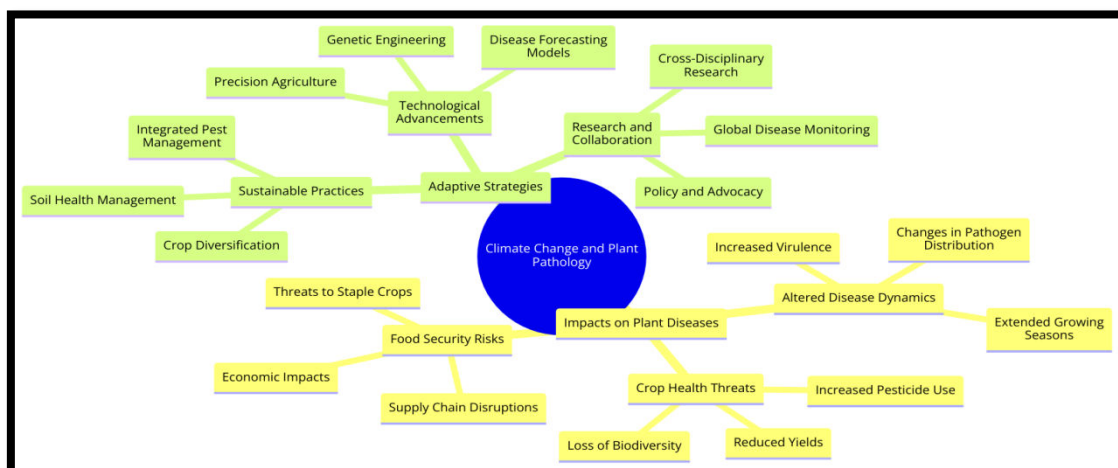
Genetic Engineering

Disease Forecasting Models

Precision Agriculture

Technological Advancements

Cross-Disciplinary Research

Integrated Pest Management

Research and Collaboration

Global Disease Monitoring

Soil Health Management

Sustainable Practices

Adaptive Strategies

Policy and Advocacy

Crop Diversification

Climate Change and Plant Pathology

Increased Virulence

Changes in Pathogen Distribution

Threats to Staple Crops

Altered Disease Dynamics

Impacts on Plant Diseases

Food Security Risks

Extended Growing Seasons

Economic Impacts

Crop Health Threats

Increased Pesticide Use

Supply Chain Disruptions

Loss of Biodiversity

Reduced Yields